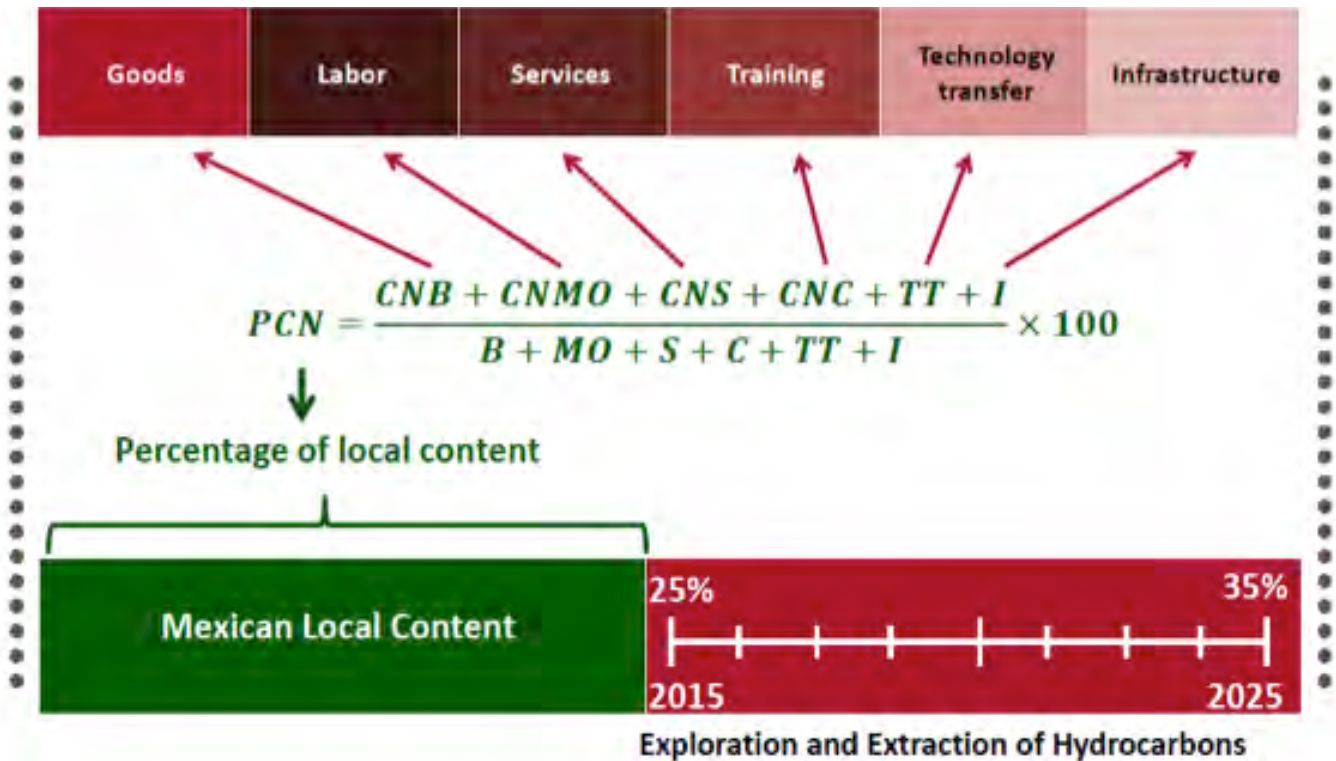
| Goods | Labor | Services | Training | Technology transfer | Infrastructure |
|---|---|---|---|---|---|

$PCN = \frac{CNB + CNMO + CNS + CNC + TT + I}{B + MO + S + C + TT + I} \times 100$

Percentage of local content

Mexican Local Content

25%

35%

2015

2025

Exploration and Extraction of Hydrocarbons